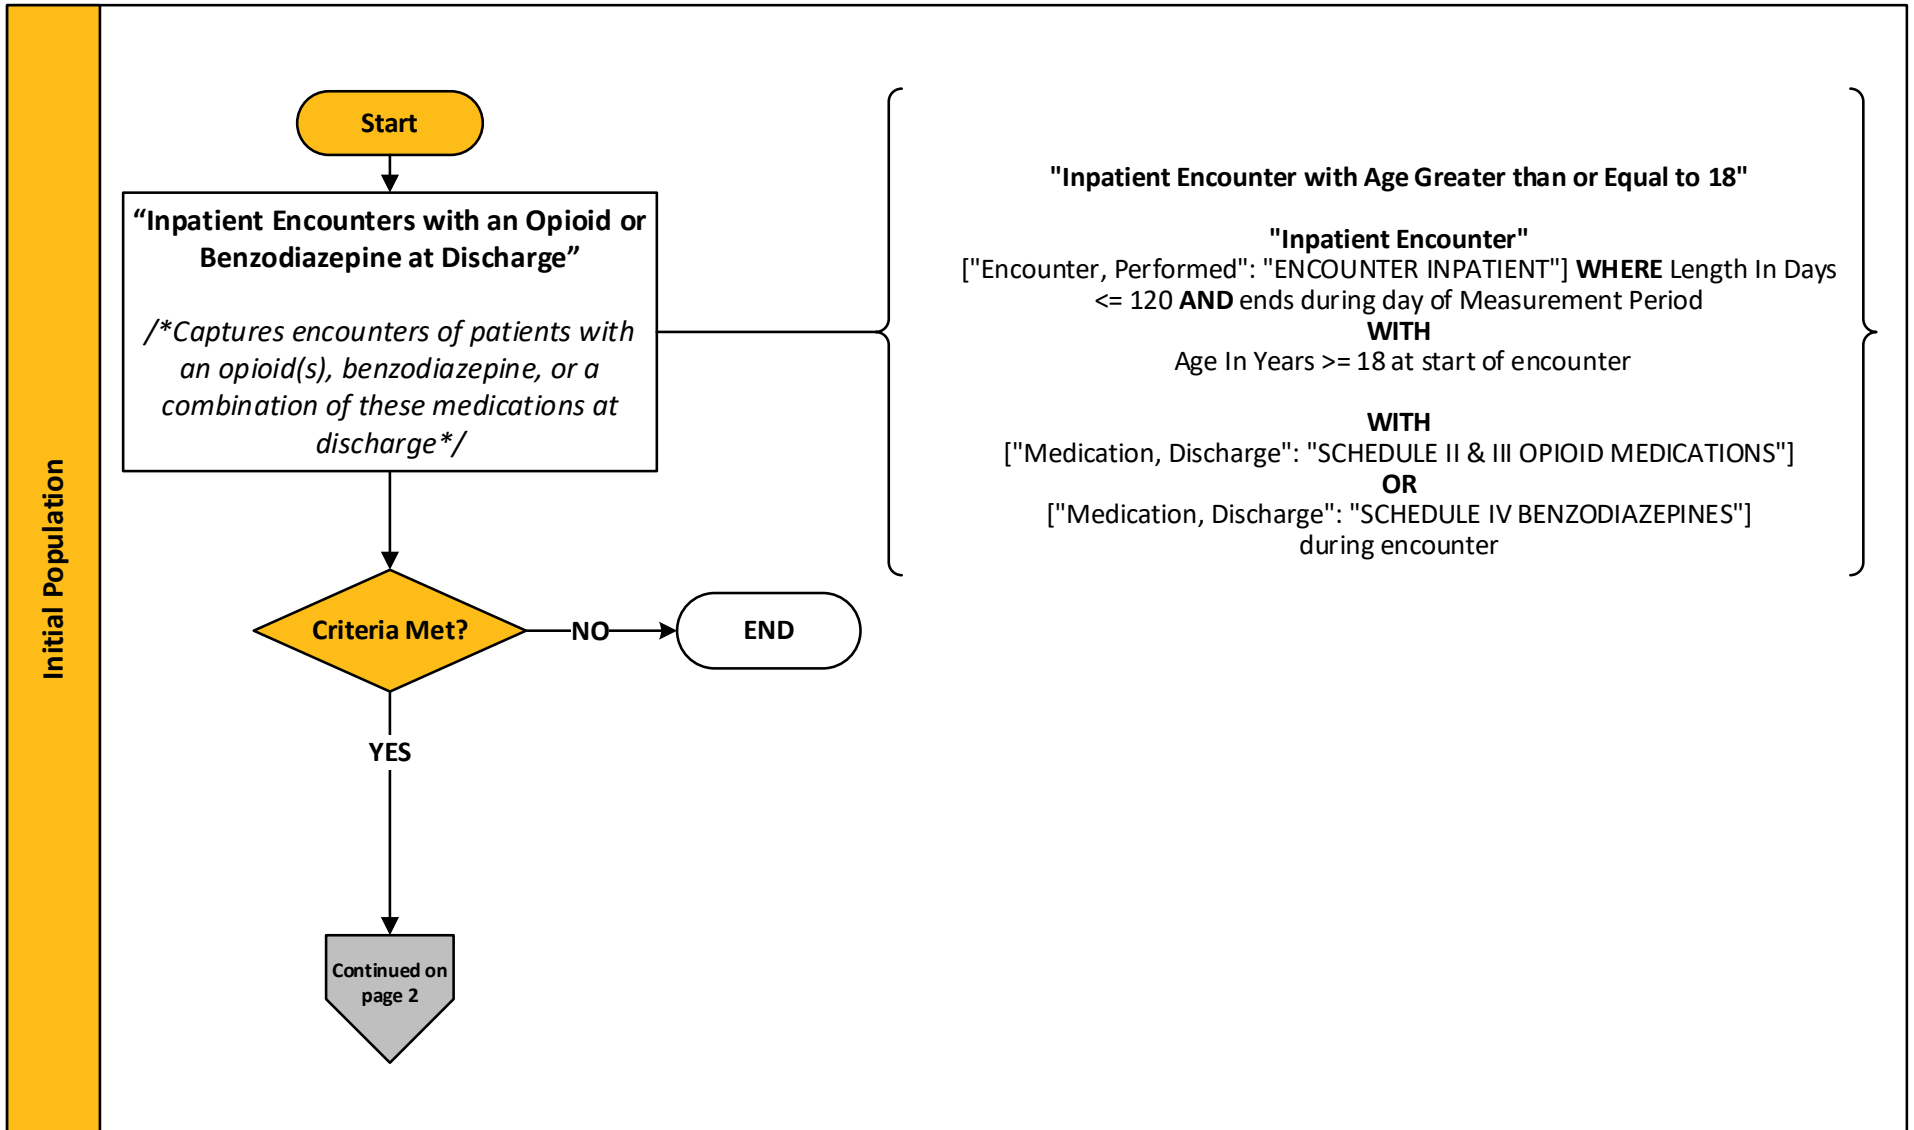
Initial Population

Start

“Inpatient Encounters with an Opioid or Benzodiazepine at Discharge”

/*Captures encounters of patients with an opioid(s), benzodiazepine, or a combination of these medications at discharge*/

"Inpatient Encounter with Age Greater than or Equal to 18"

"Inpatient Encounter"
["Encounter, Performed": "ENCOUNTER INPATIENT"] WHERE Length In Days <= 120 AND ends during day of Measurement Period
WITH
Age In Years >= 18 at start of encounter

WITH
["Medication, Discharge": "SCHEDULE II & III OPIOID MEDICATIONS"]
OR
["Medication, Discharge": "SCHEDULE IV BENZODIAZEPINES"]
during encounter

Criteria Met?

NO

END

YES

Continued on page 2